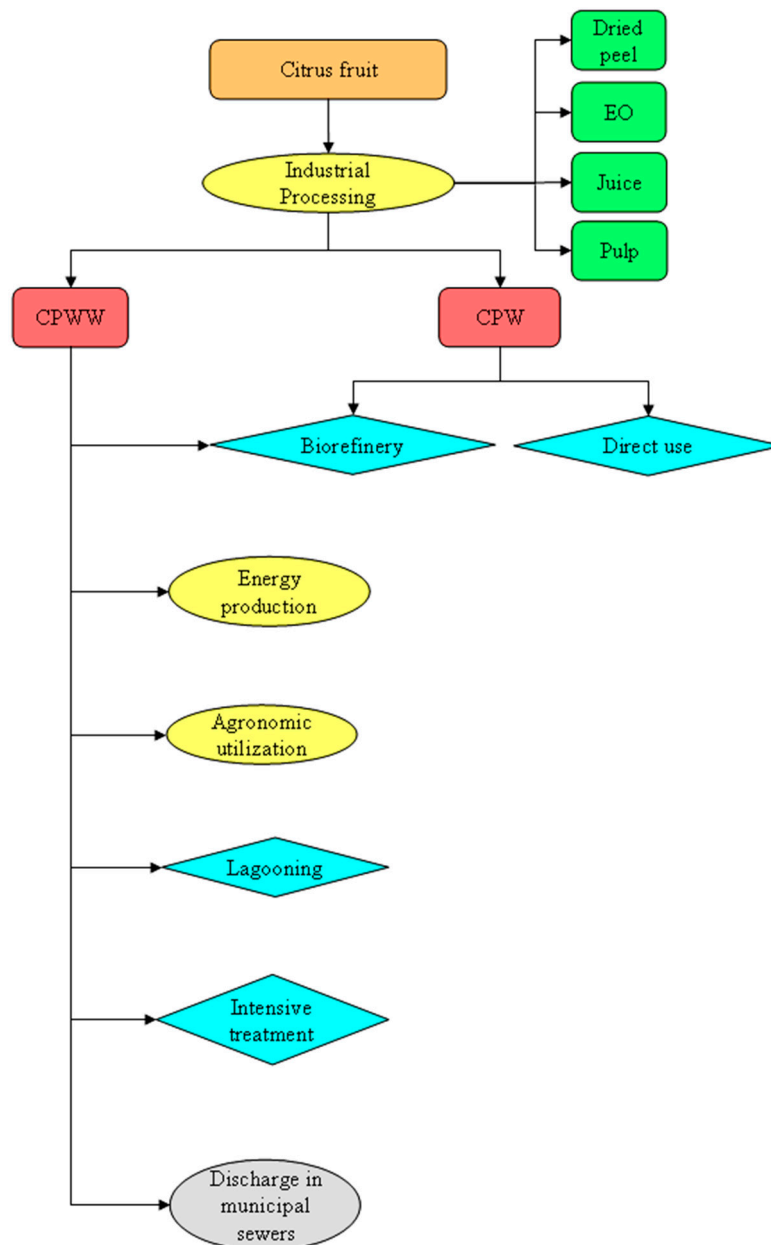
Citrus fruit

Industrial Processing

Dried peel

EO

Juice

Pulp

CPWW

CPW

Biorefinery

Direct use

Energy production

Agronomic utilization

Lagooning

Intensive treatment

Discharge in municipal sewers